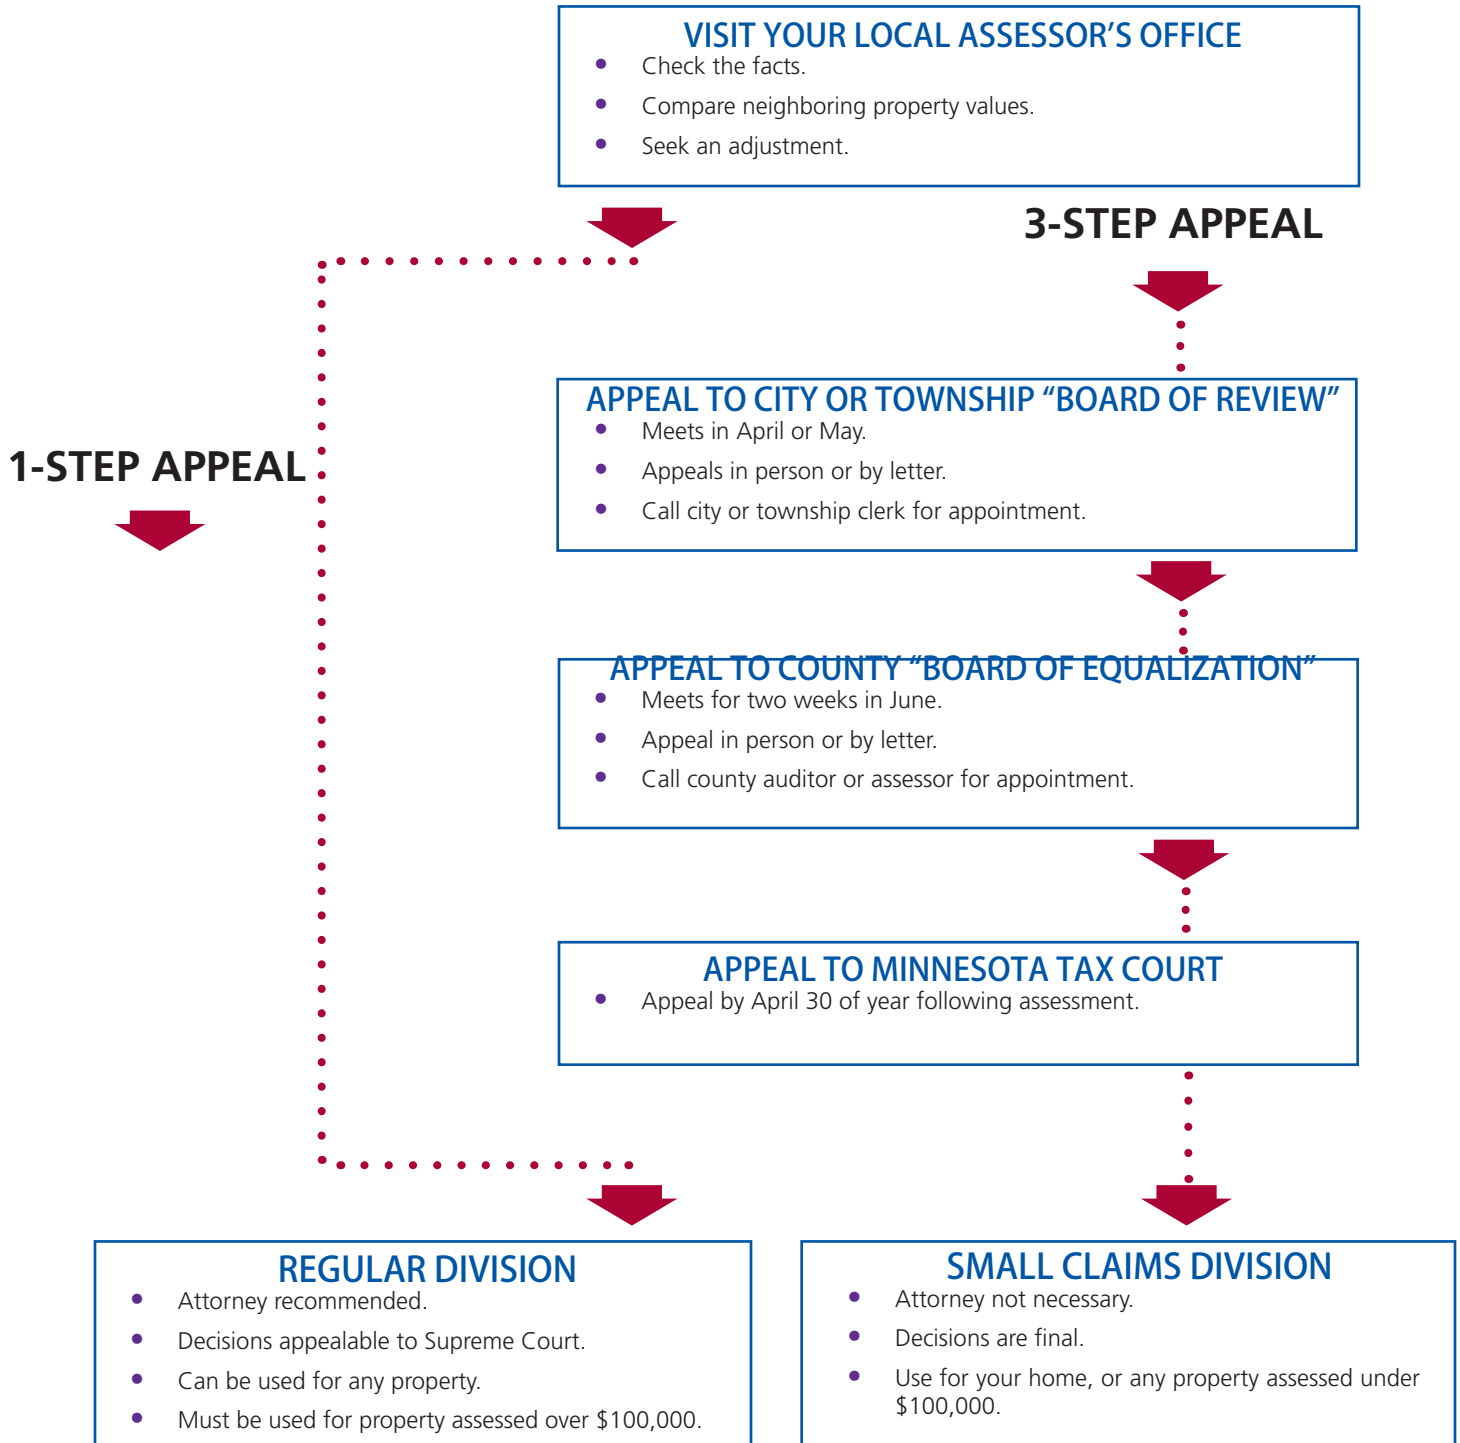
VISIT YOUR LOCAL ASSESSOR’S OFFICE

- Check the facts.
- Compare neighboring property values.
- Seek an adjustment.

3-STEP APPEAL

1-STEP APPEAL

APPEAL TO CITY OR TOWNSHIP “BOARD OF REVIEW”

- Meets in April or May.
- Appeals in person or by letter.
- Call city or township clerk for appointment.

APPEAL TO COUNTY “BOARD OF EQUALIZATION”

- Meets for two weeks in June.
- Appeal in person or by letter.
- Call county auditor or assessor for appointment.

APPEAL TO MINNESOTA TAX COURT

- Appeal by April 30 of year following assessment.

REGULAR DIVISION

- Attorney recommended.
- Decisions appealable to Supreme Court.
- Can be used for any property.
- Must be used for property assessed over $100,000.

SMALL CLAIMS DIVISION

- Attorney not necessary.
- Decisions are final.
- Use for your home, or any property assessed under $100,000.